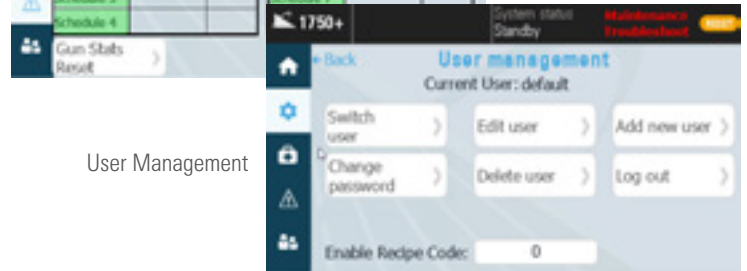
Schedule 4

Gun Stats Reset

1750+

System status
Standby

Maintenance
Troubleshoot

RESET

Back

User management

Current User: default

Switch user

Edit user

Add new user

Change password

Delete user

Log out

Enable Recipe Code: 0

User Management